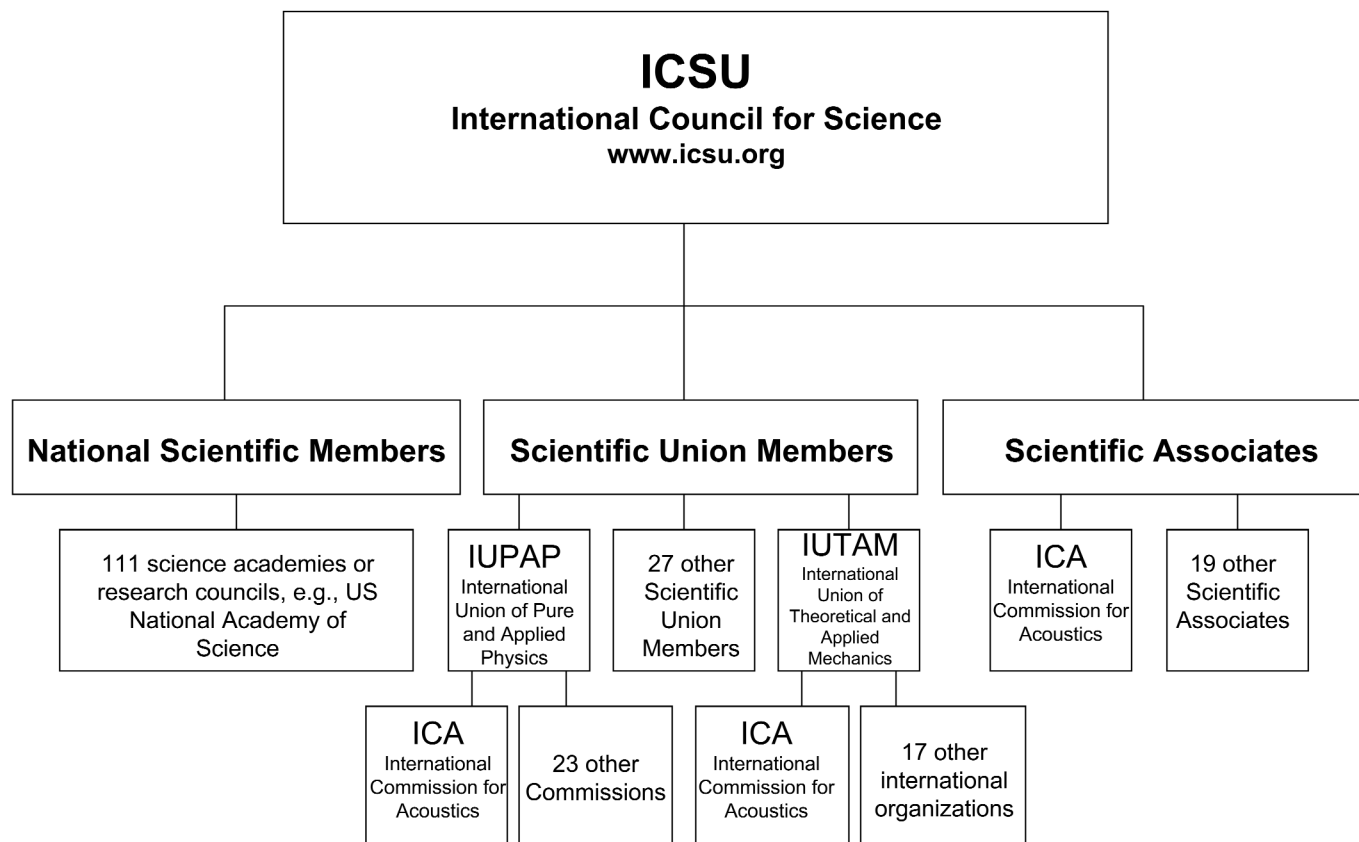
ICSU
International Council for Science
www.icsu.org

National Scientific Members

Scientific Union Members

Scientific Associates

111 science academies or research councils, e.g., US National Academy of Science

IUPAP
International Union of Pure and Applied Physics

27 other Scientific Union Members

IUTAM
International Union of Theoretical and Applied Mechanics

ICA
International Commission for Acoustics

19 other Scientific Associates

ICA
International Commission for Acoustics

23 other Commissions

ICA
International Commission for Acoustics

17 other international organizations